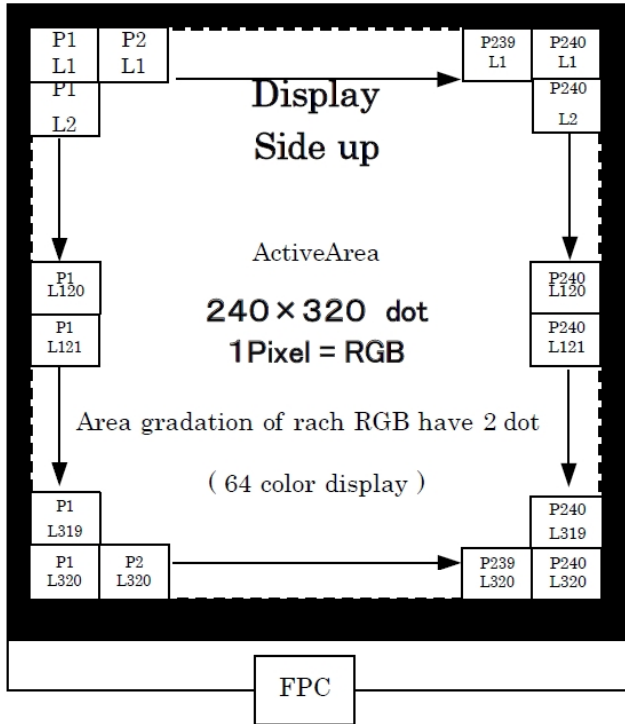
P1 L1

P2 L1

P239 L1

P240 L1

P1 L2

P240 L2

Display Side up

ActiveArea

240×320 dot

1Pixel = RGB

P1 L120

P240 L120

P1 L121

P240 L121

Area gradation of rach RGB have 2 dot

( 64 color display )

P1 L319

P240 L319

P1 L320

P2 L320

P239 L320

P240 L320

FPC